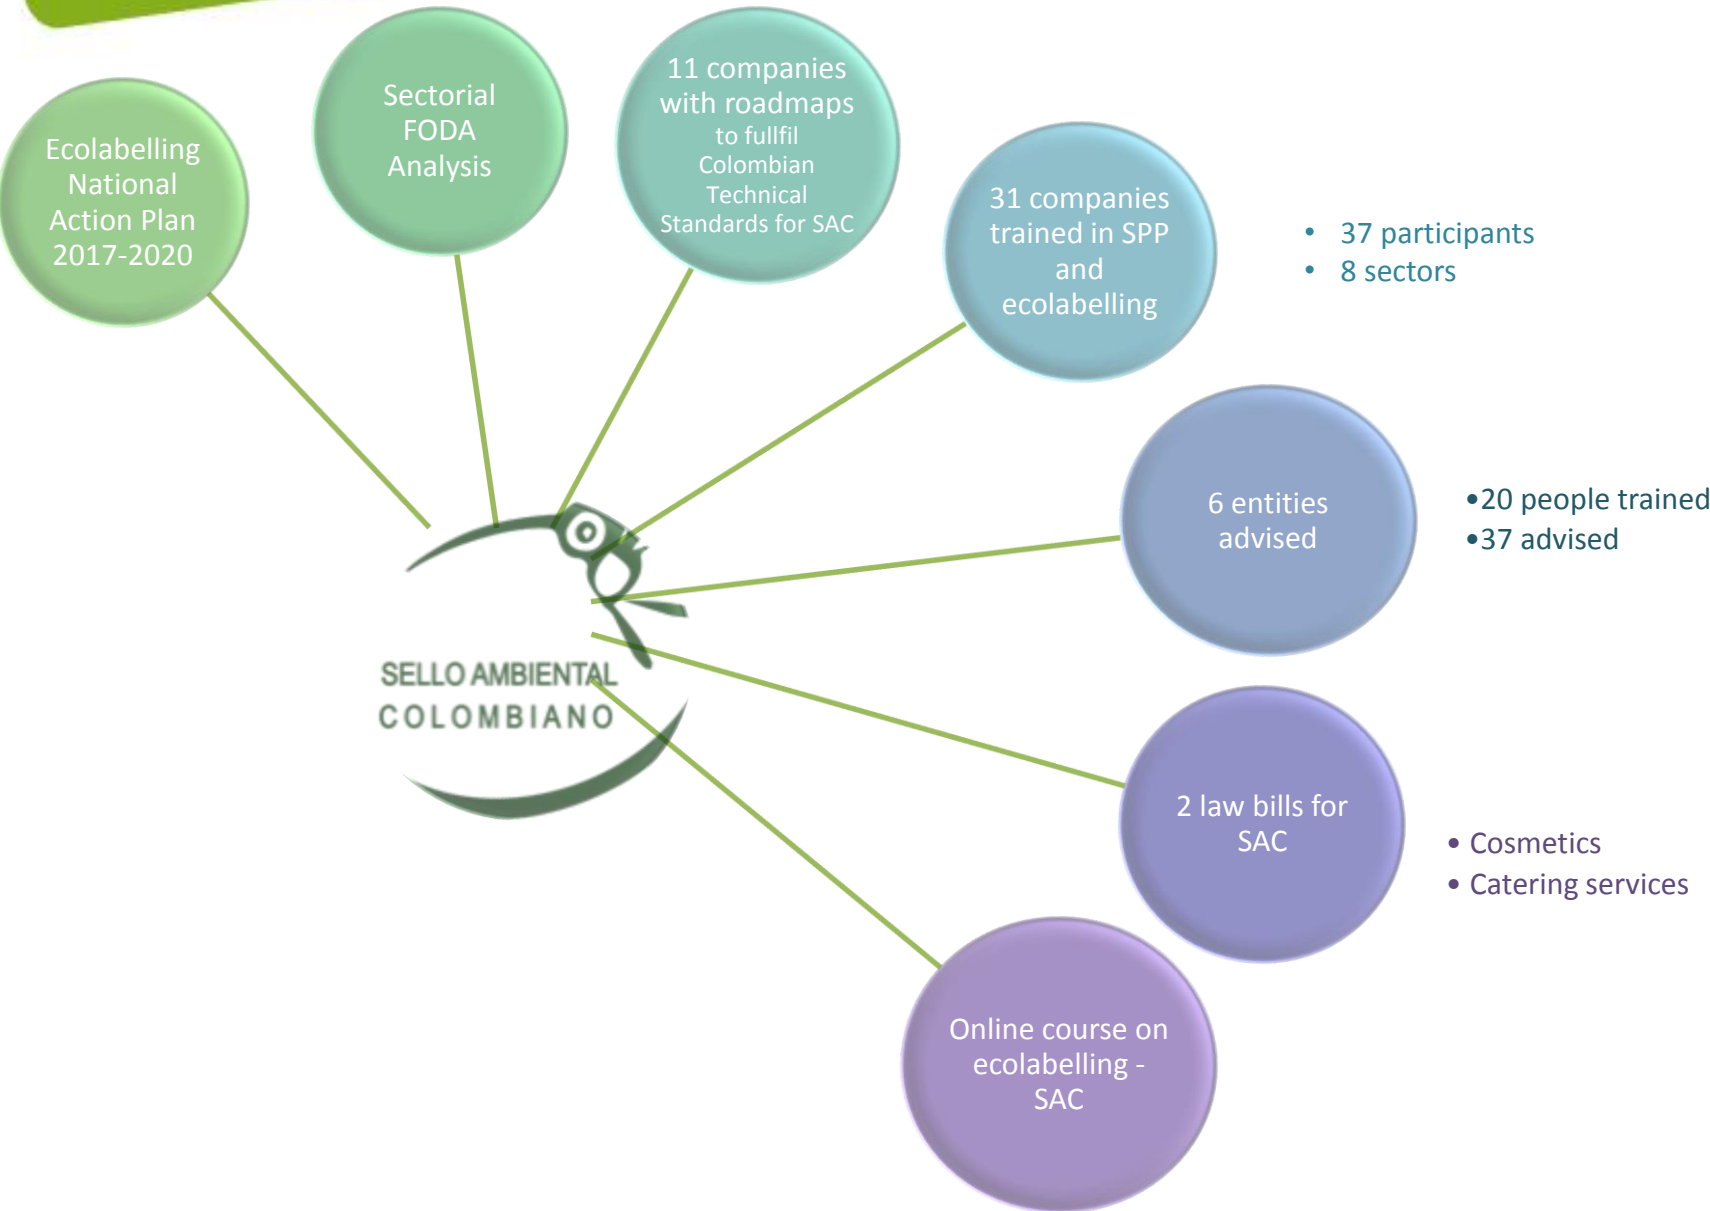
Ecolabelling National Action Plan 2017-2020

Sectorial FODA Analysis

11 companies with roadmaps to fullfil Colombian Technical Standards for SAC

31 companies trained in SPP and ecolabelling

• 37 participants
• 8 sectors

6 entities advised

•20 people trained
•37 advised

2 law bills for SAC

• Cosmetics
• Catering services

Online course on ecolabelling - SAC

SELLO AMBIENTAL COLOMBIANO